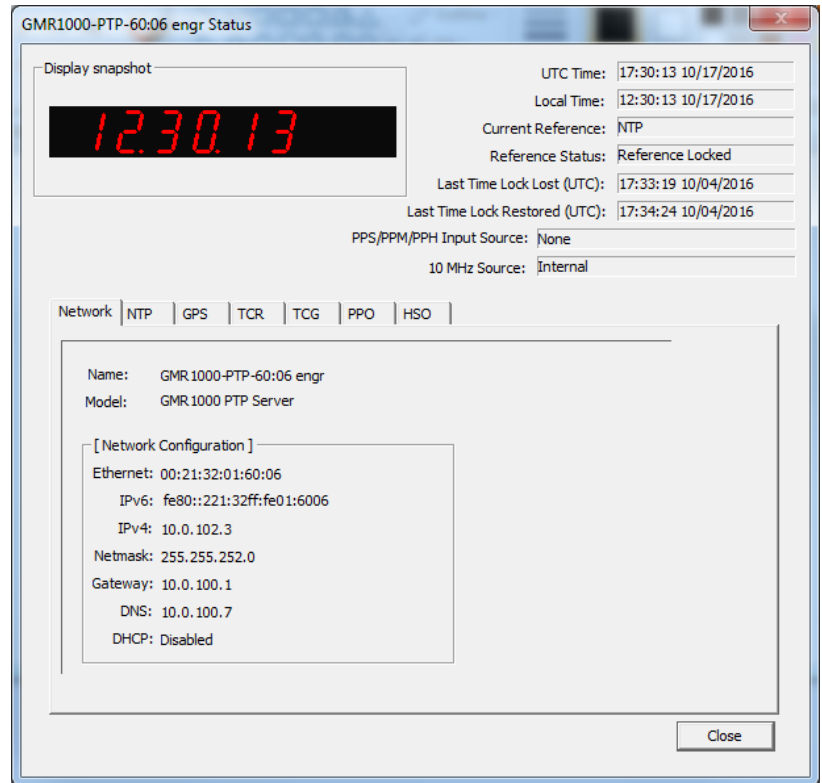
GMR1000-PTP-60:06 engr Status

Display snapshot

12.30.13

UTC Time: 17:30:13 10/17/2016
Local Time: 12:30:13 10/17/2016
Current Reference: NTP
Reference Status: Reference Locked
Last Time Lock Lost (UTC): 17:33:19 10/04/2016
Last Time Lock Restored (UTC): 17:34:24 10/04/2016
PPS/PPM/PPH Input Source: None
10 MHz Source: Internal

Network | NTP | GPS | TCR | TCG | PPO | HSO

Name: GMR1000-PTP-60:06 engr
Model: GMR1000 PTP Server

[ Network Configuration ]
Ethernet: 00:21:32:01:60:06
IPv6: fe80::221:32ff:fe01:6006
IPv4: 10.0.102.3
Netmask: 255.255.252.0
Gateway: 10.0.100.1
DNS: 10.0.100.7
DHCP: Disabled

Close